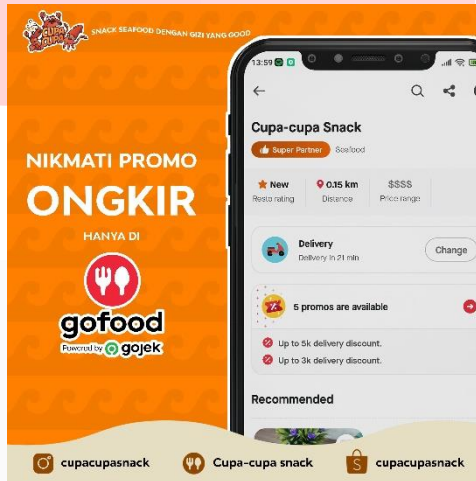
CUPA CUPA

SNACK SEAFOOD DENGAN GIZI YANG GOOD

NIKMATI PROMO
ONGKIR
HANYA DI

gofood
Powered by gojek

13:59

Cupa-cupa Snack
Super Partner Seafood

New
Resto rating

0.15 km
Distance

$$$$
Price range

Delivery
Delivery in 21 min

Change

5 promos are available

Up to 5k delivery discount.
Up to 3k delivery discount.

Recommended

cupacupasnack
Cupa-cupa snack
cupacupasnack